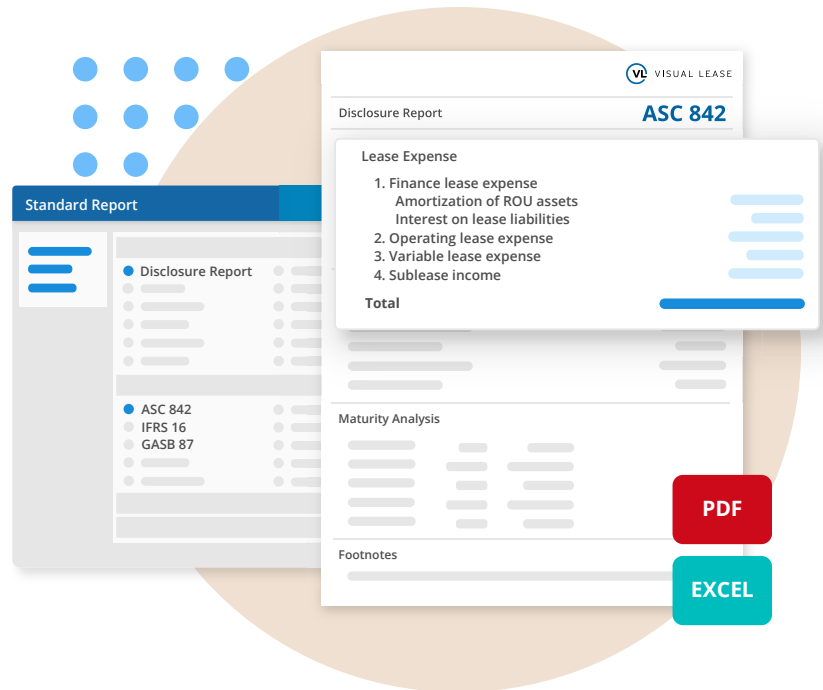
VL VISUAL LEASE

Disclosure Report

ASC 842

Lease Expense

1. Finance lease expense
Amortization of ROU assets
Interest on lease liabilities
2. Operating lease expense
3. Variable lease expense
4. Sublease income

Total

Standard Report

Disclosure Report

ASC 842
IFRS 16
GASB 87

Maturity Analysis

Footnotes

PDF

EXCEL